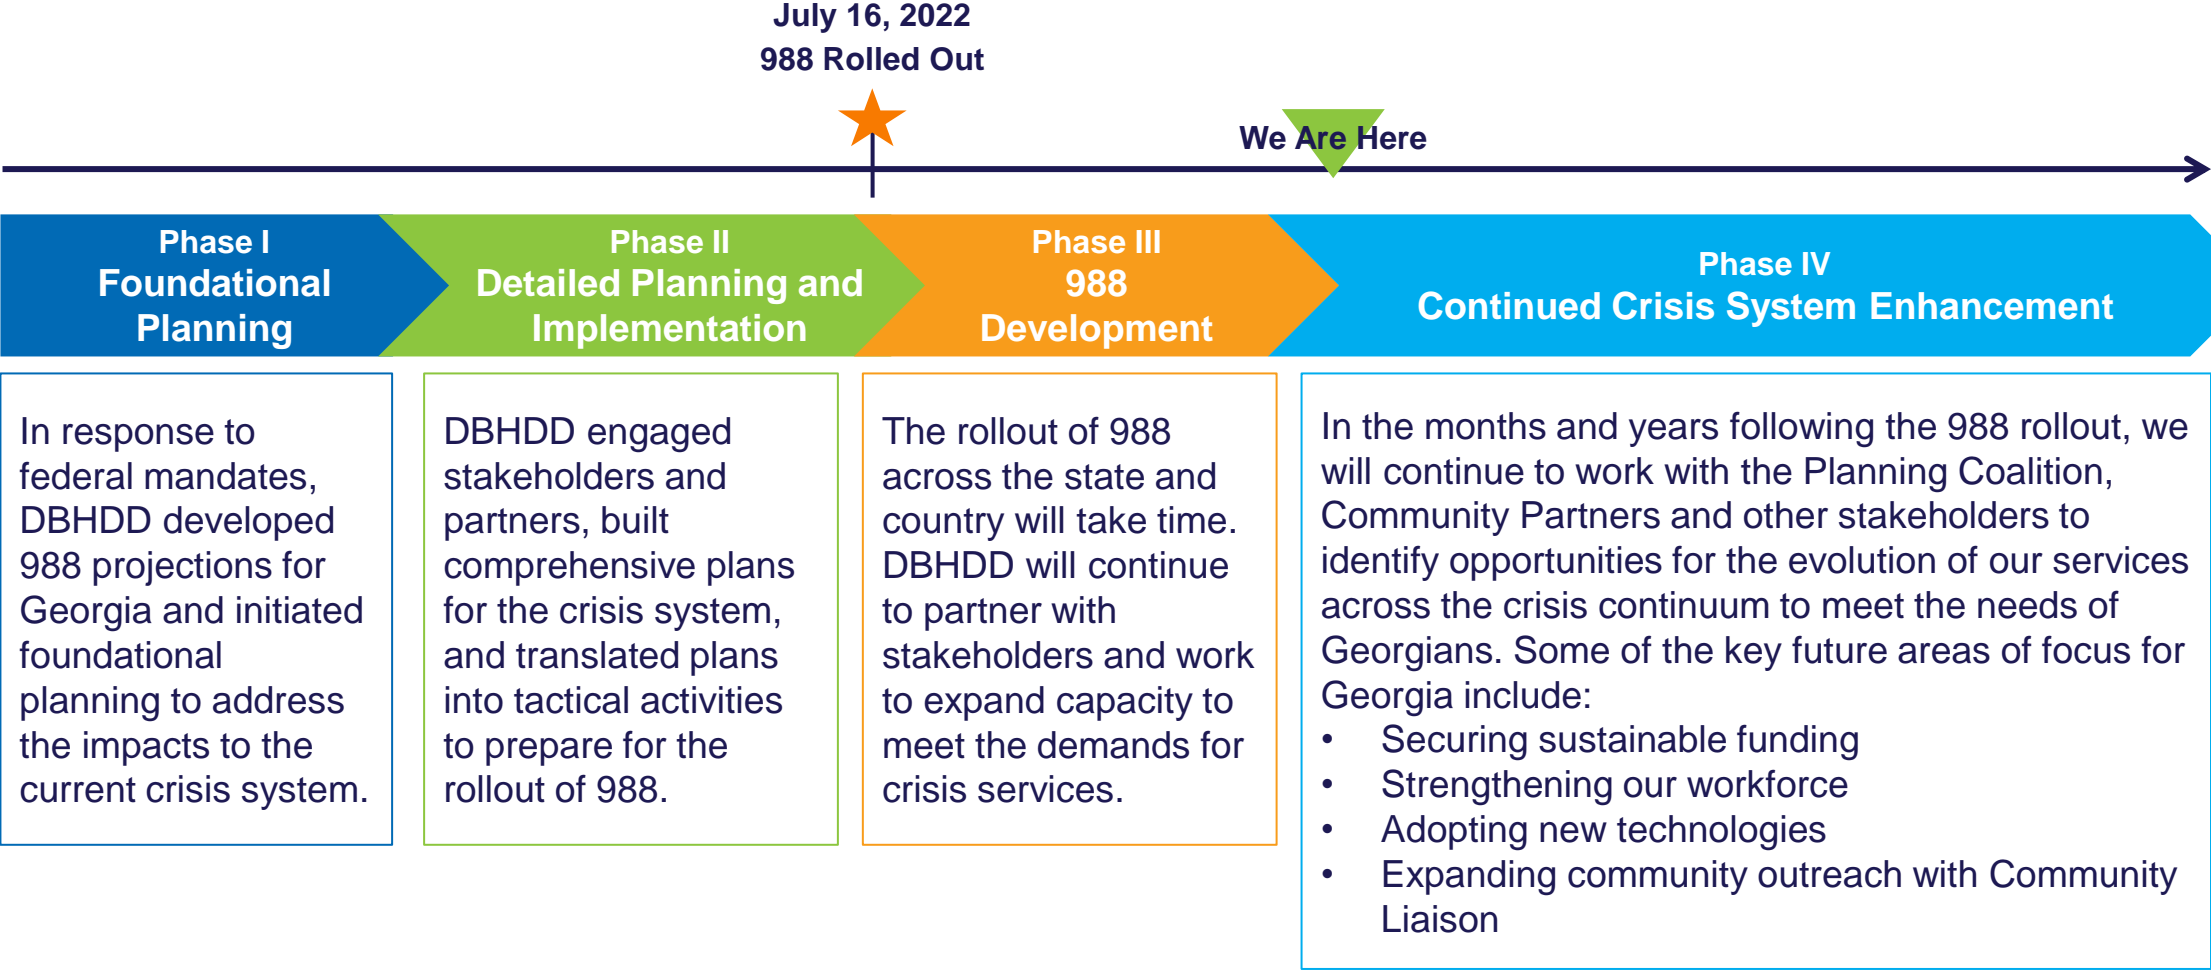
July 16, 2022
988 Rolled Out

We Are Here

Phase I
Foundational Planning

Phase II
Detailed Planning and Implementation

Phase III
988 Development

Phase IV
Continued Crisis System Enhancement

In response to federal mandates, DBHDD developed 988 projections for Georgia and initiated foundational planning to address the impacts to the current crisis system.

DBHDD engaged stakeholders and partners, built comprehensive plans for the crisis system, and translated plans into tactical activities to prepare for the rollout of 988.

The rollout of 988 across the state and country will take time. DBHDD will continue to partner with stakeholders and work to expand capacity to meet the demands for crisis services.

In the months and years following the 988 rollout, we will continue to work with the Planning Coalition, Community Partners and other stakeholders to identify opportunities for the evolution of our services across the crisis continuum to meet the needs of Georgians. Some of the key future areas of focus for Georgia include:
• Securing sustainable funding
• Strengthening our workforce
• Adopting new technologies
• Expanding community outreach with Community Liaison